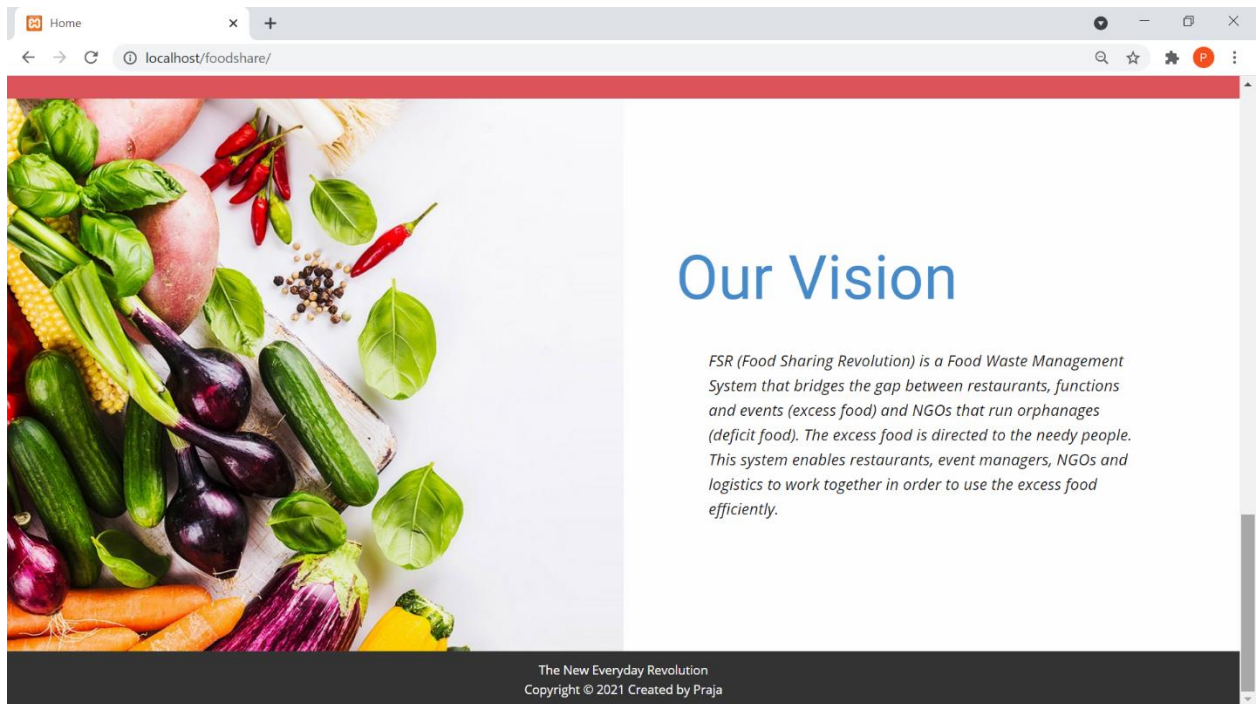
Home
×
+
localhost/foodshare/
P

Our Vision

FSR (Food Sharing Revolution) is a Food Waste Management System that bridges the gap between restaurants, functions and events (excess food) and NGOs that run orphanages (deficit food). The excess food is directed to the needy people. This system enables restaurants, event managers, NGOs and logistics to work together in order to use the excess food efficiently.

The New Everyday Revolution
Copyright © 2021 Created by Praja